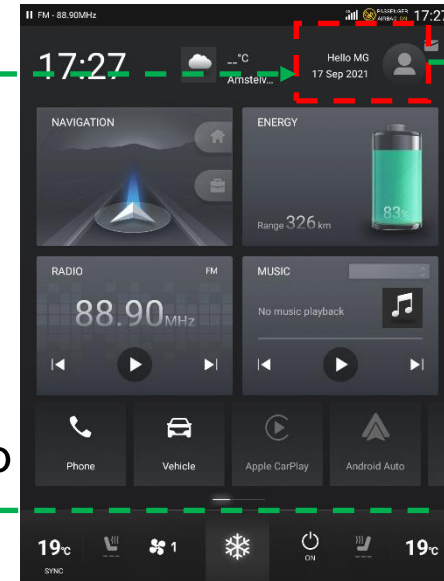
FM - 88.90MHz

PASSENGER AIRBAG ON 17:27

17:27

--°C Amstelv...

Hello MG
17 Sep 2021

NAVIGATION

ENERGY

Range 326 km

83%

RADIO

FM

88.90MHz

MUSIC

No music playback

Phone

Vehicle

Apple CarPlay

Android Auto

19°C
SYNC

1

ON

19°C